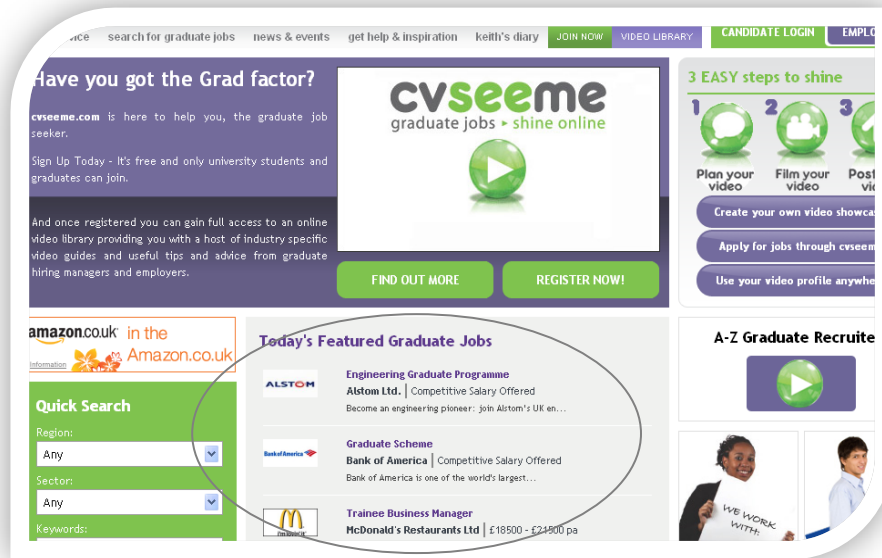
nce search for graduate jobs news & events get help & inspiration keith's diary JOIN NOW VIDEO LIBRARY CANDIDATE LOGIN EMPLO

Have you got the Grad factor?

cvseeme.com is here to help you, the graduate job seeker.

Sign Up Today - It's free and only university students and graduates can join.

And once registered you can gain full access to an online video library providing you with a host of industry specific video guides and useful tips and advice from graduate hiring managers and employers.

cvseeme
graduate jobs › shine online

FIND OUT MORE REGISTER NOW!

3 EASY steps to shine
1 2 3
Plan your video
Film your video
Post
Create your own video showca
Apply for jobs through cvseem
Use your video profile anywhe

amazon.co.uk in the Amazon.co.uk
Information

Quick Search
Region:
Any
Sector:
Any
Keywords:

Today's Featured Graduate Jobs

ALSTOM
Engineering Graduate Programme
Alstom Ltd. | Competitive Salary Offered
Become an engineering pioneer: join Alstom's UK en...

Bank of America
Graduate Scheme
Bank of America | Competitive Salary Offered
Bank of America is one of the world's largest...

Trainee Business Manager
McDonald's Restaurants Ltd | £18500 - £21500 pa

A-Z Graduate Recruite

WE WORK WITH: